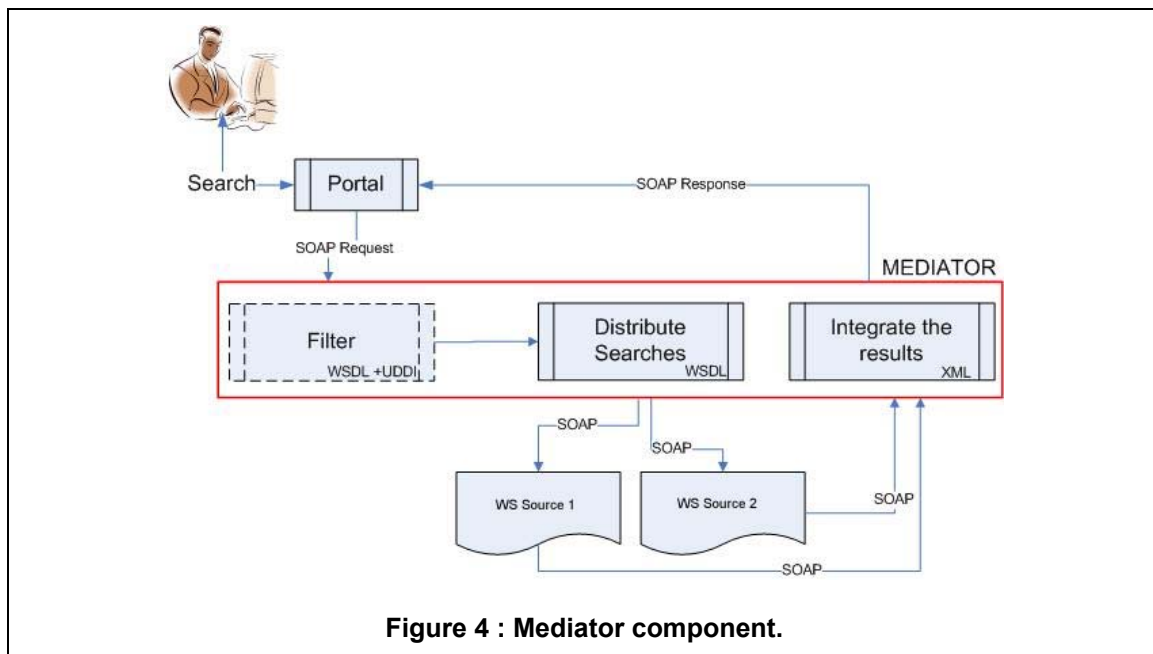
Search

Portal

SOAP Response

SOAP Request

MEDIATOR

Filter

WSDL +UDDI

Distribute Searches

WSDL

Integrate the results

XML

SOAP

SOAP

WS Source 1

WS Source 2

SOAP

SOAP

Figure 4 : Mediator component.